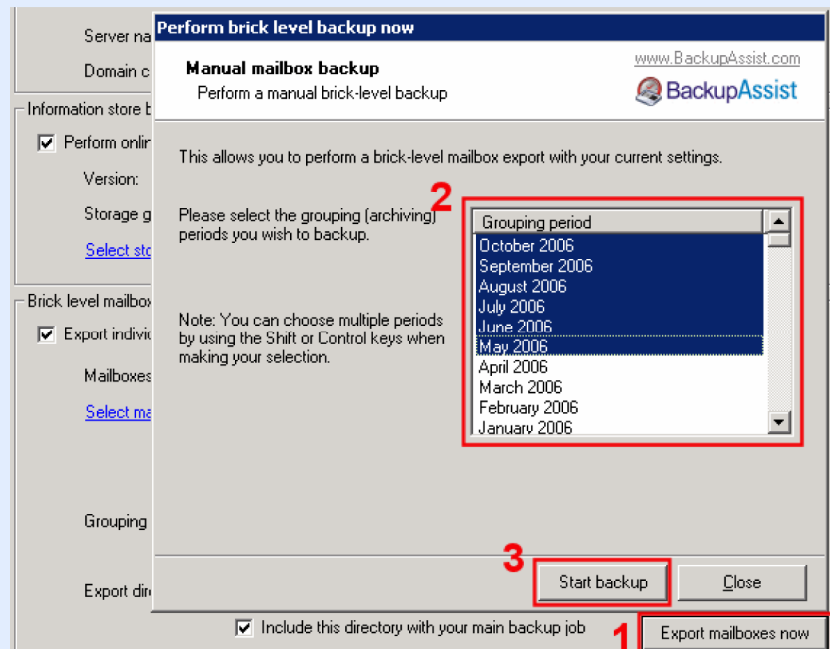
Server na

Domain c

Information store b

Perform onlin

Version:

Storage g

Select sto

Brick level mailbox

Export indivi

Mailboxes

Select ma

Grouping

Export dir

Perform brick level backup now

Manual mailbox backup

Perform a manual brick-level backup

www.BackupAssist.com

BackupAssist

This allows you to perform a brick-level mailbox export with your current settings.

Please select the grouping (archiving) periods you wish to backup.

Note: You can choose multiple periods by using the Shift or Control keys when making your selection.

2

| Grouping period |
|---|
| October 2006 |
| September 2006 |
| August 2006 |
| July 2006 |
| June 2006 |
| May 2006 |
| April 2006 |
| March 2006 |
| February 2006 |
| January 2006 |

3

Start backup

Close

Include this directory with your main backup job

1

Export mailboxes now